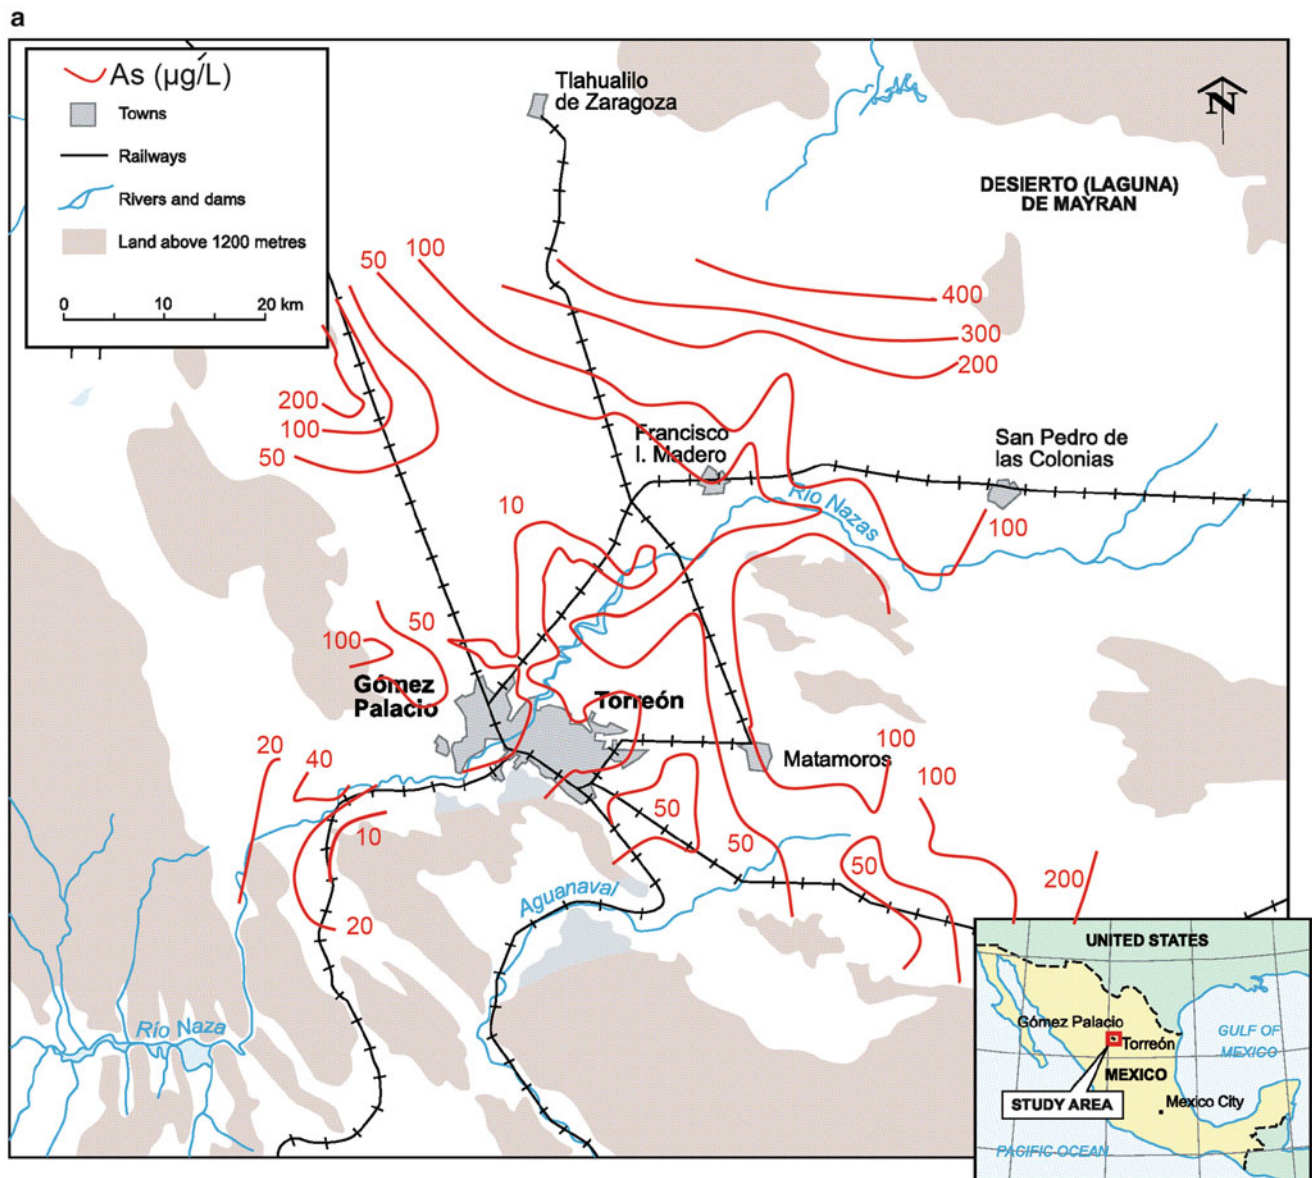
a

As (µg/L)
Towns
Railways
Rivers and dams
Land above 1200 metres
0 10 20 km

Tlahualilo de Zaragoza

N

DESIERTO (LAGUNA) DE MAYRAN

50 100
400
300
200
200
100
50

Francisco I. Madero

San Pedro de las Colonias

Río Nazas

10

100

50
100

Gómez Palacio

Torreón

Matamoros

100
100

20
40

10

20

50

50

50

200

Aguanaval

Río Naza

UNITED STATES
Gómez Palacio
Torreón
MEXICO
GULF OF MEXICO
STUDY AREA
Mexico City
PACIFIC OCEAN